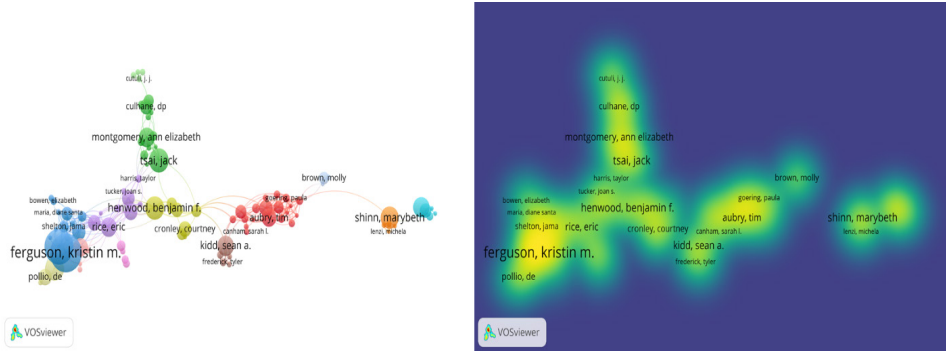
cutuli, j. j.
culhane, dp
montgomery, ann elizabeth
tsai, jack
harris, taylor
tucker, joan s.
bowen, elizabeth
maria, diane santa
shelton, jama
henwood, benjamin f.
goering, paula
brown, molly
aubry, tim
shinn, marybeth
rice, eric
cronley, courtney
canham, sarah l.
kidd, sean a.
lenzi, michela
ferguson, kristin m.
frederick, tyler
pollio, de
VOSviewer

cutuli, j. j.
culhane, dp
montgomery, ann elizabeth
tsai, jack
harris, taylor
tucker, joan s.
brown, molly
bowen, elizabeth
maria, diane santa
goering, paula
henwood, benjamin f.
aubry, tim
shinn, marybeth
shelton, jama
rice, eric
cronley, courtney
canham, sarah l.
kidd, sean a.
lenzi, michela
ferguson, kristin m.
frederick, tyler
pollio, de
VOSviewer